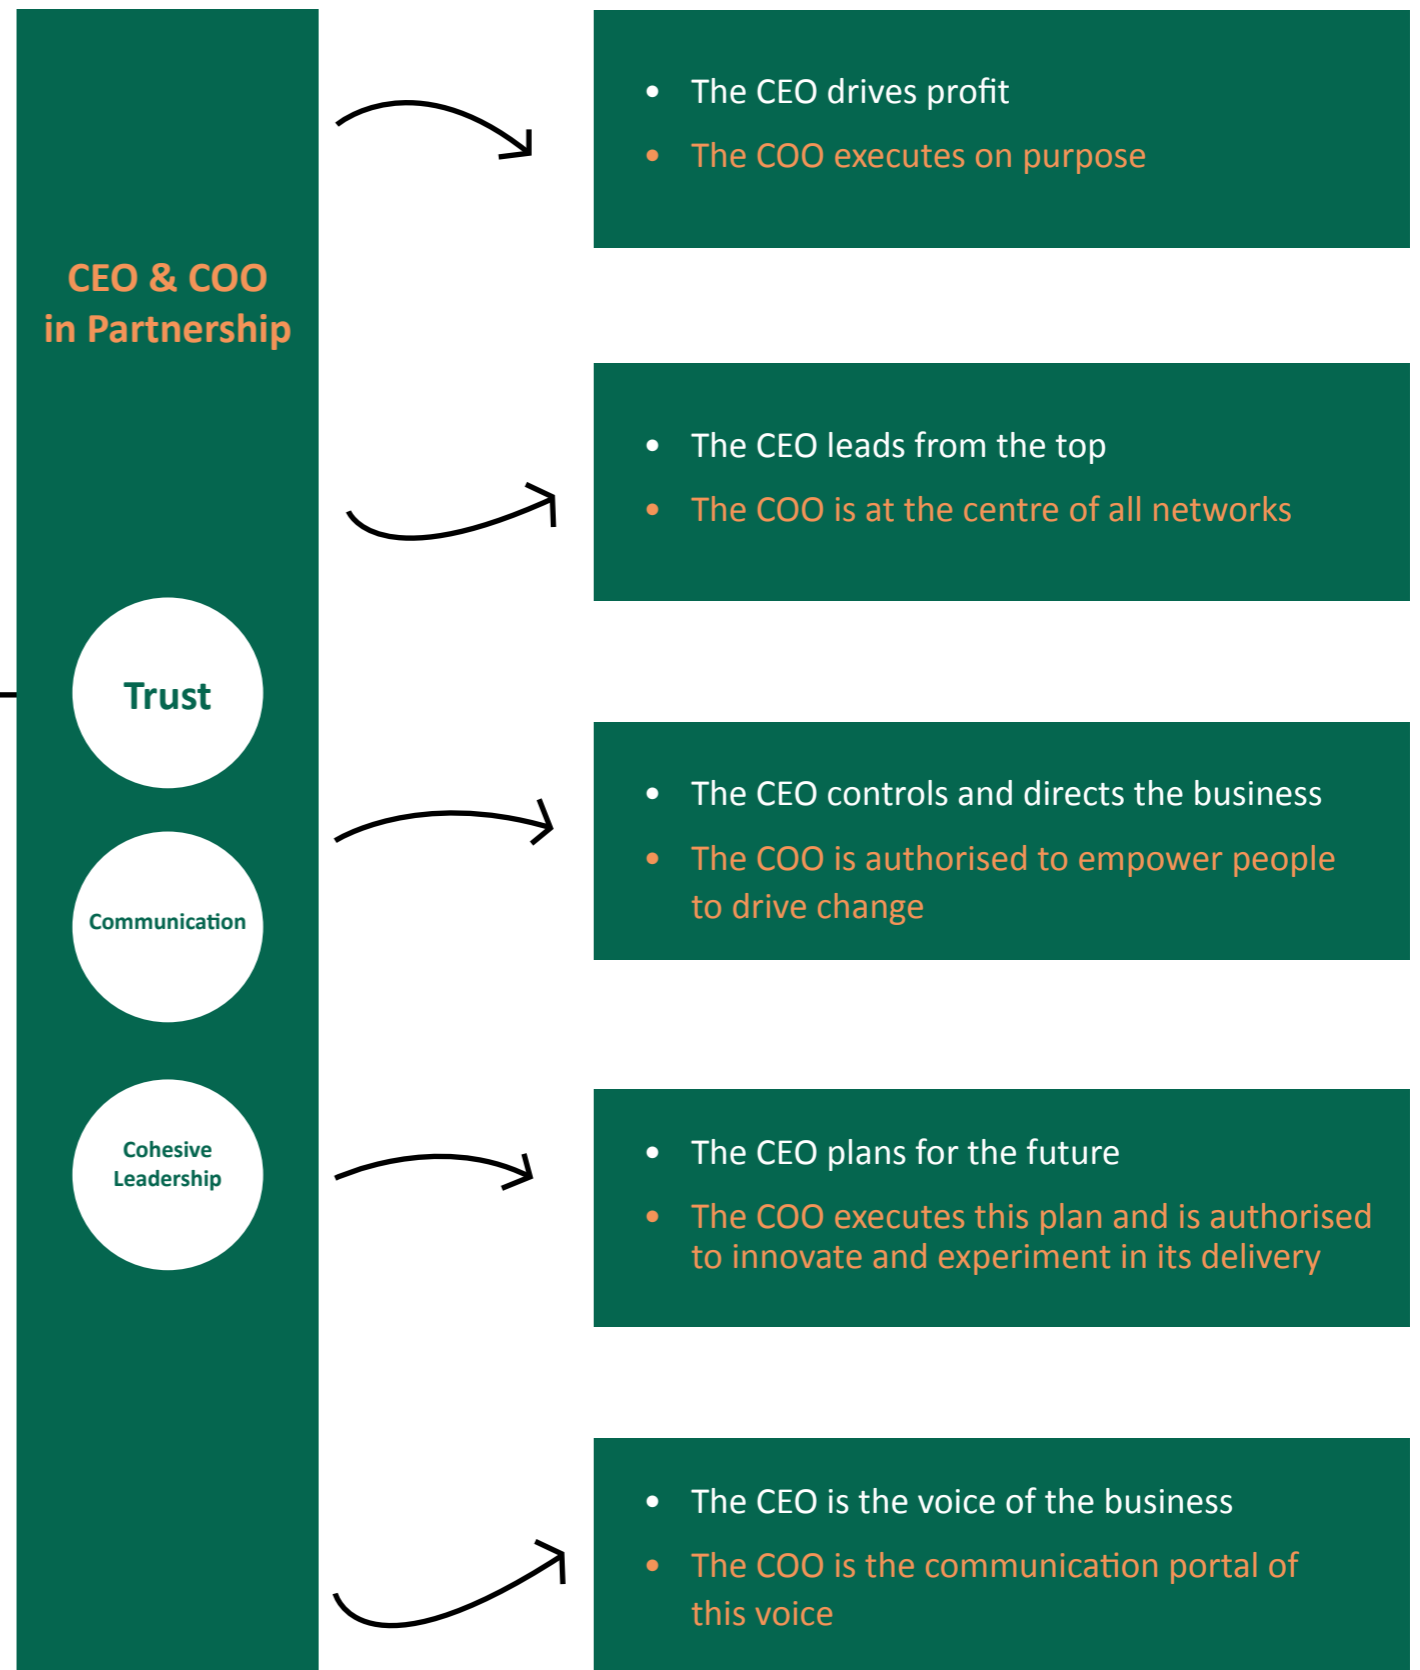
CEO & COO in Partnership

Trust

Communication

Cohesive Leadership

- The CEO drives profit
- The COO executes on purpose

- The CEO leads from the top
- The COO is at the centre of all networks

- The CEO controls and directs the business
- The COO is authorised to empower people to drive change

- The CEO plans for the future
- The COO executes this plan and is authorised to innovate and experiment in its delivery

- The CEO is the voice of the business
- The COO is the communication portal of this voice